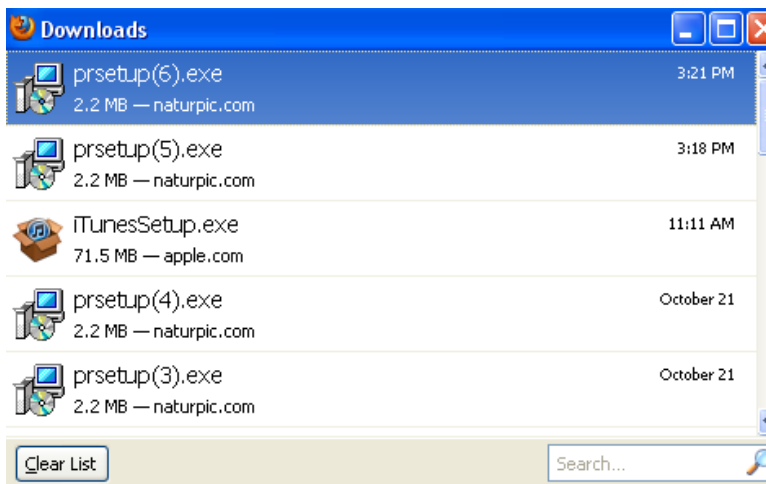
Downloads

prsetup(6).exe
2.2 MB — naturpic.com
3:21 PM

prsetup(5).exe
2.2 MB — naturpic.com
3:18 PM

iTunesSetup.exe
71.5 MB — apple.com
11:11 AM

prsetup(4).exe
2.2 MB — naturpic.com
October 21

prsetup(3).exe
2.2 MB — naturpic.com
October 21

Clear List

Search...